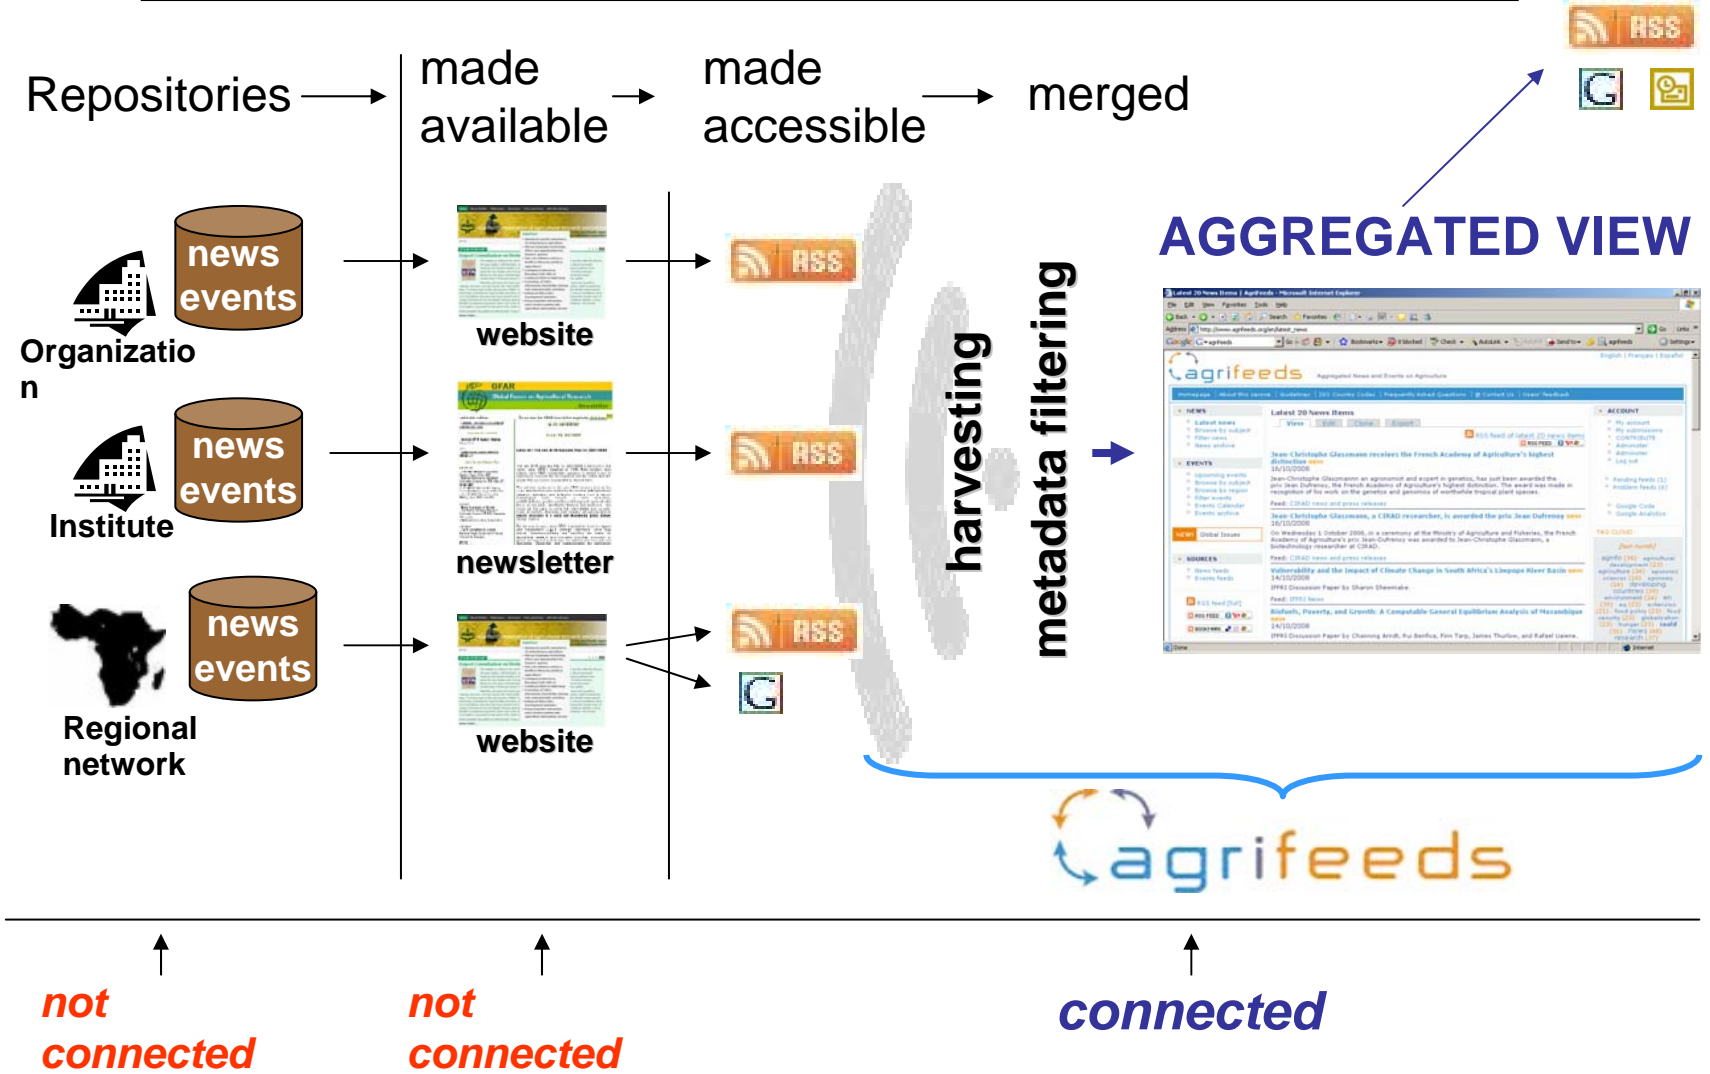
Repositories

made available

made accessible

merged

RSS

AGGREGATED VIEW

news events

Organization

website

RSS

news events

Institute

newsletter

RSS

harvesting

metadata filtering

news events

Regional network

website

RSS

agrifeeds

agrifeeds

not connected

not connected

connected